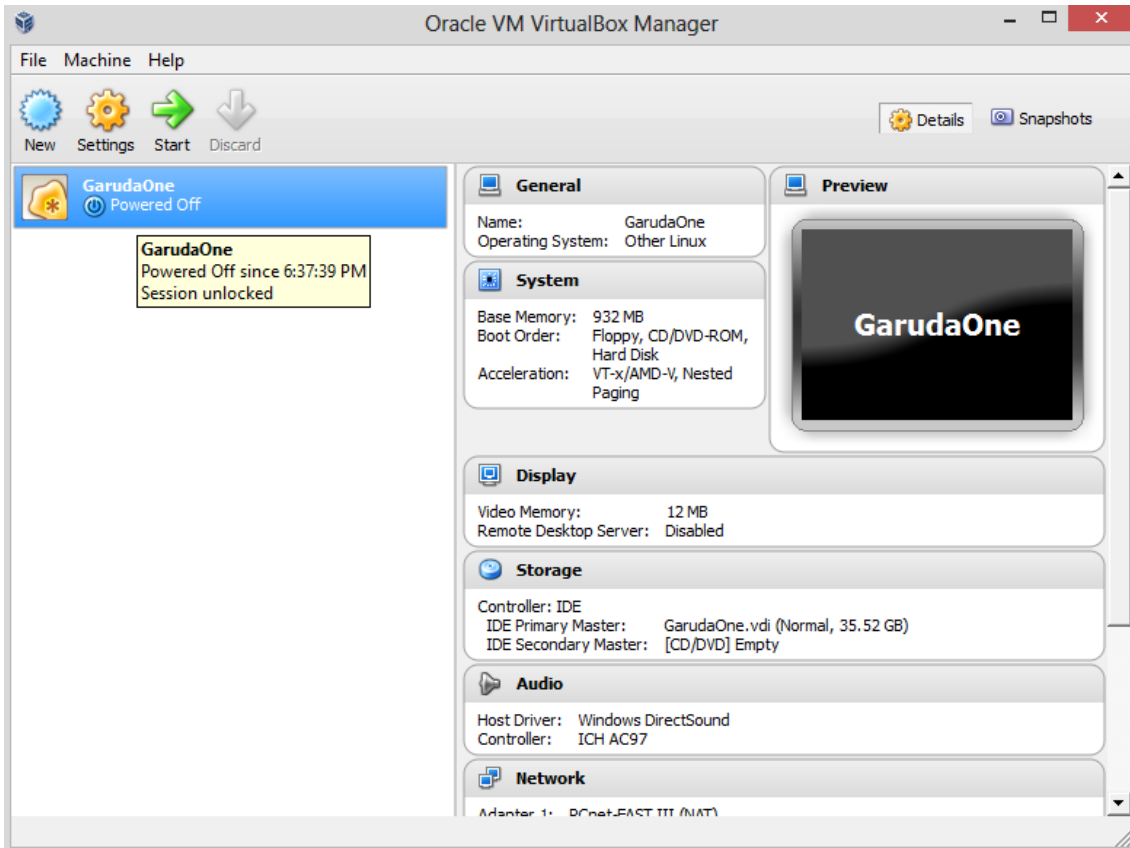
Oracle VM VirtualBox Manager

File Machine Help

New Settings Start Discard

Details Snapshots

GarudaOne
Powered Off

GarudaOne
Powered Off since 6:37:39 PM
Session unlocked

General

Name: GarudaOne
Operating System: Other Linux

Preview

GarudaOne

System

Base Memory: 932 MB
Boot Order: Floppy, CD/DVD-ROM, Hard Disk
Acceleration: VT-x/AMD-V, Nested Paging

Display

Video Memory: 12 MB
Remote Desktop Server: Disabled

Storage

Controller: IDE
IDE Primary Master: GarudaOne.vdi (Normal, 35.52 GB)
IDE Secondary Master: [CD/DVD] Empty

Audio

Host Driver: Windows DirectSound
Controller: ICH AC97

Network

Adapter 1: PCnet-FAST III (NAT)